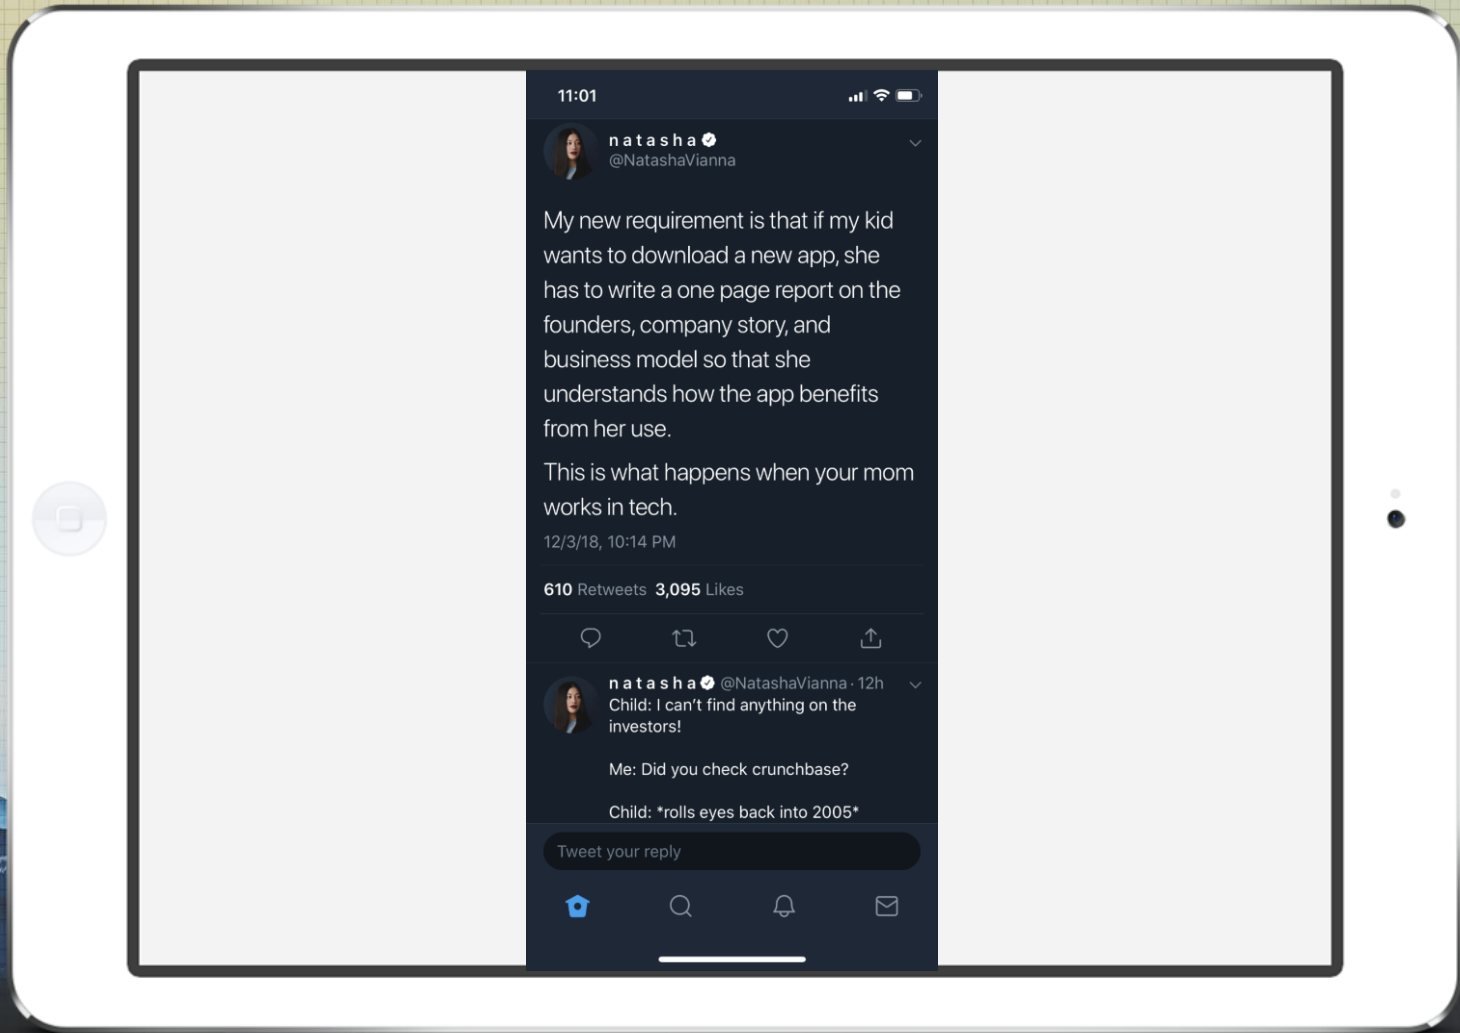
11:01

natasha
@NatashaVianna

My new requirement is that if my kid wants to download a new app, she has to write a one page report on the founders, company story, and business model so that she understands how the app benefits from her use.

This is what happens when your mom works in tech.

12/3/18, 10:14 PM

610 Retweets 3,095 Likes

natasha @NatashaVianna · 12h
Child: I can't find anything on the investors!

Me: Did you check crunchbase?

Child: *rolls eyes back into 2005*

Tweet your reply